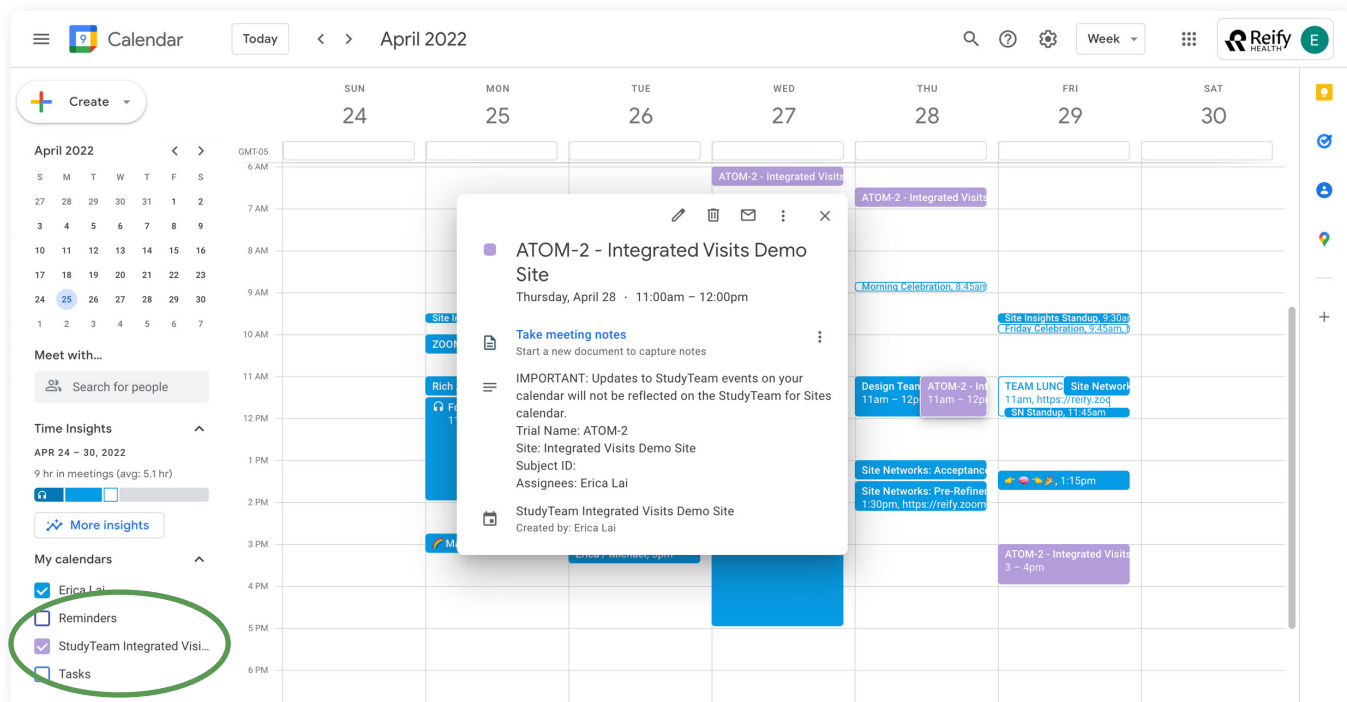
Calendar Today < > April 2022 Week Reify HEALTH E

Create

April 2022

| S | M | T | W | T | F | S |
|---|---|---|---|---|---|---|
| 27 | 28 | 29 | 30 | 31 | 1 | 2 |
| 3 | 4 | 5 | 6 | 7 | 8 | 9 |
| 10 | 11 | 12 | 13 | 14 | 15 | 16 |
| 17 | 18 | 19 | 20 | 21 | 22 | 23 |
| 24 | 25 | 26 | 27 | 28 | 29 | 30 |
| 1 | 2 | 3 | 4 | 5 | 6 | 7 |

Meet with...
Search for people

Time Insights
APR 24 – 30, 2022
9 hr in meetings (avg: 5.1 hr)
More insights

My calendars
Erica Lai
Reminders
StudyTeam Integrated Visi...
Tasks

SUN 24 MON 25 TUE 26 WED 27 THU 28 FRI 29 SAT 30

GMT-05
6 AM
7 AM
8 AM
9 AM
10 AM
11 AM
12 PM
1 PM
2 PM
3 PM
4 PM
5 PM
6 PM

ATOM-2 - Integrated Visits
ATOM-2 - Integrated Visits
Morning Celebration, 8:45am
Site Insights Standup, 9:30am
Friday Celebration, 9:45am
Site I
ZOOM
Rich
Design Team 11am – 12p
ATOM-2 - Int 11am – 12p
TEAM LUNC 11am, https://reify.zoo
Site Network
SN Standup, 11:45am
Site Networks: Acceptanc
Site Networks: Pre-Refiner 1:30pm, https://reify.zoom
1:15pm
ATOM-2 - Integrated Visits 3 – 4pm
Erica / Michael, 3pm

ATOM-2 - Integrated Visits Demo Site
Thursday, April 28 · 11:00am – 12:00pm

Take meeting notes
Start a new document to capture notes

IMPORTANT: Updates to StudyTeam events on your calendar will not be reflected on the StudyTeam for Sites calendar.
Trial Name: ATOM-2
Site: Integrated Visits Demo Site
Subject ID:
Assignees: Erica Lai

StudyTeam Integrated Visits Demo Site
Created by: Erica Lai